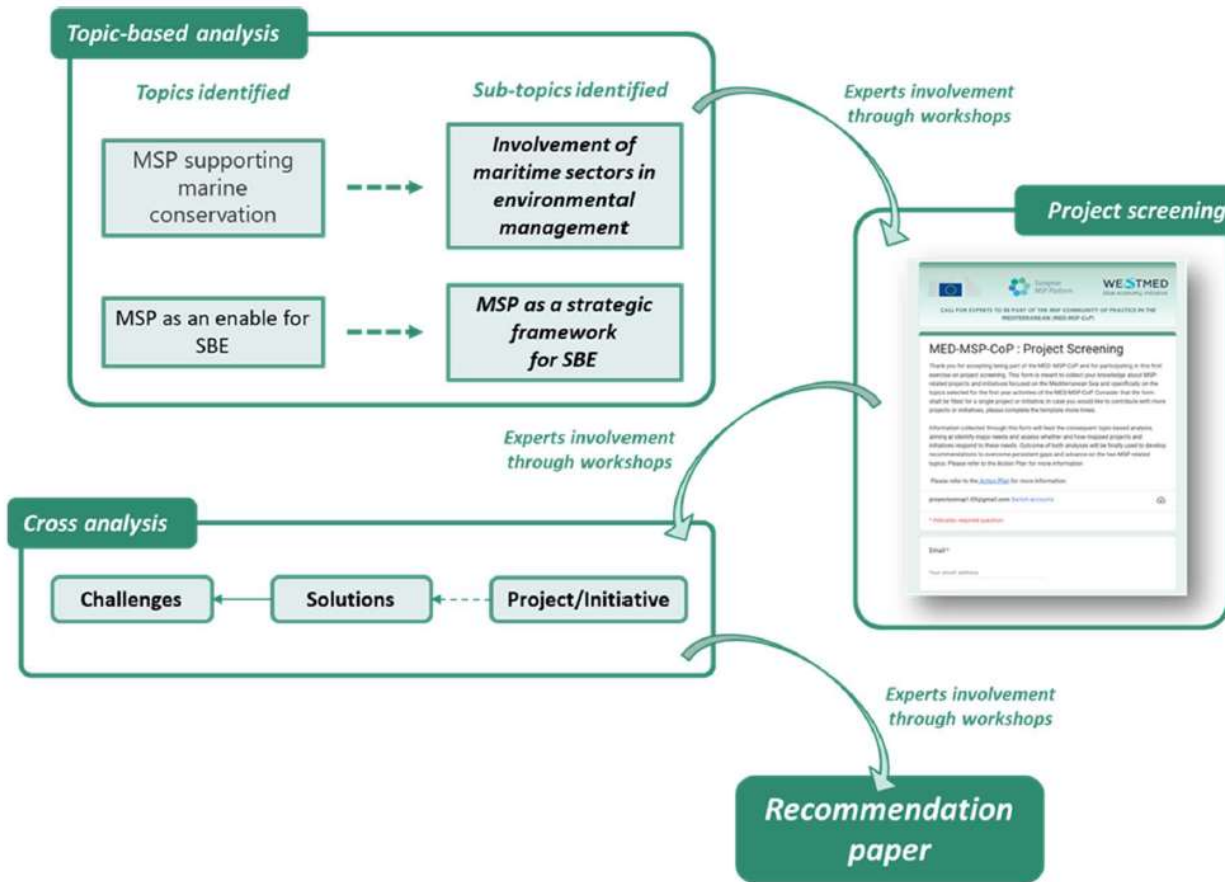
Topic-based analysis

Topics identified

Sub-topics identified

MSP supporting marine conservation

Involvement of maritime sectors in environmental management

MSP as an enable for SBE

MSP as a strategic framework for SBE

Experts involvement through workshops

Project screening

European MSP Platform

WESTMED

CALL FOR EXPERTS TO BE PART OF THE MSP COMMUNITY OF PRACTICE IN THE MEDITERRANEAN (MED-MSP-CoP)

MED-MSP-CoP : Project Screening

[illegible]

Experts involvement through workshops

Cross analysis

Challenges

Solutions

Project/Initiative

Experts involvement through workshops

Recommendation paper